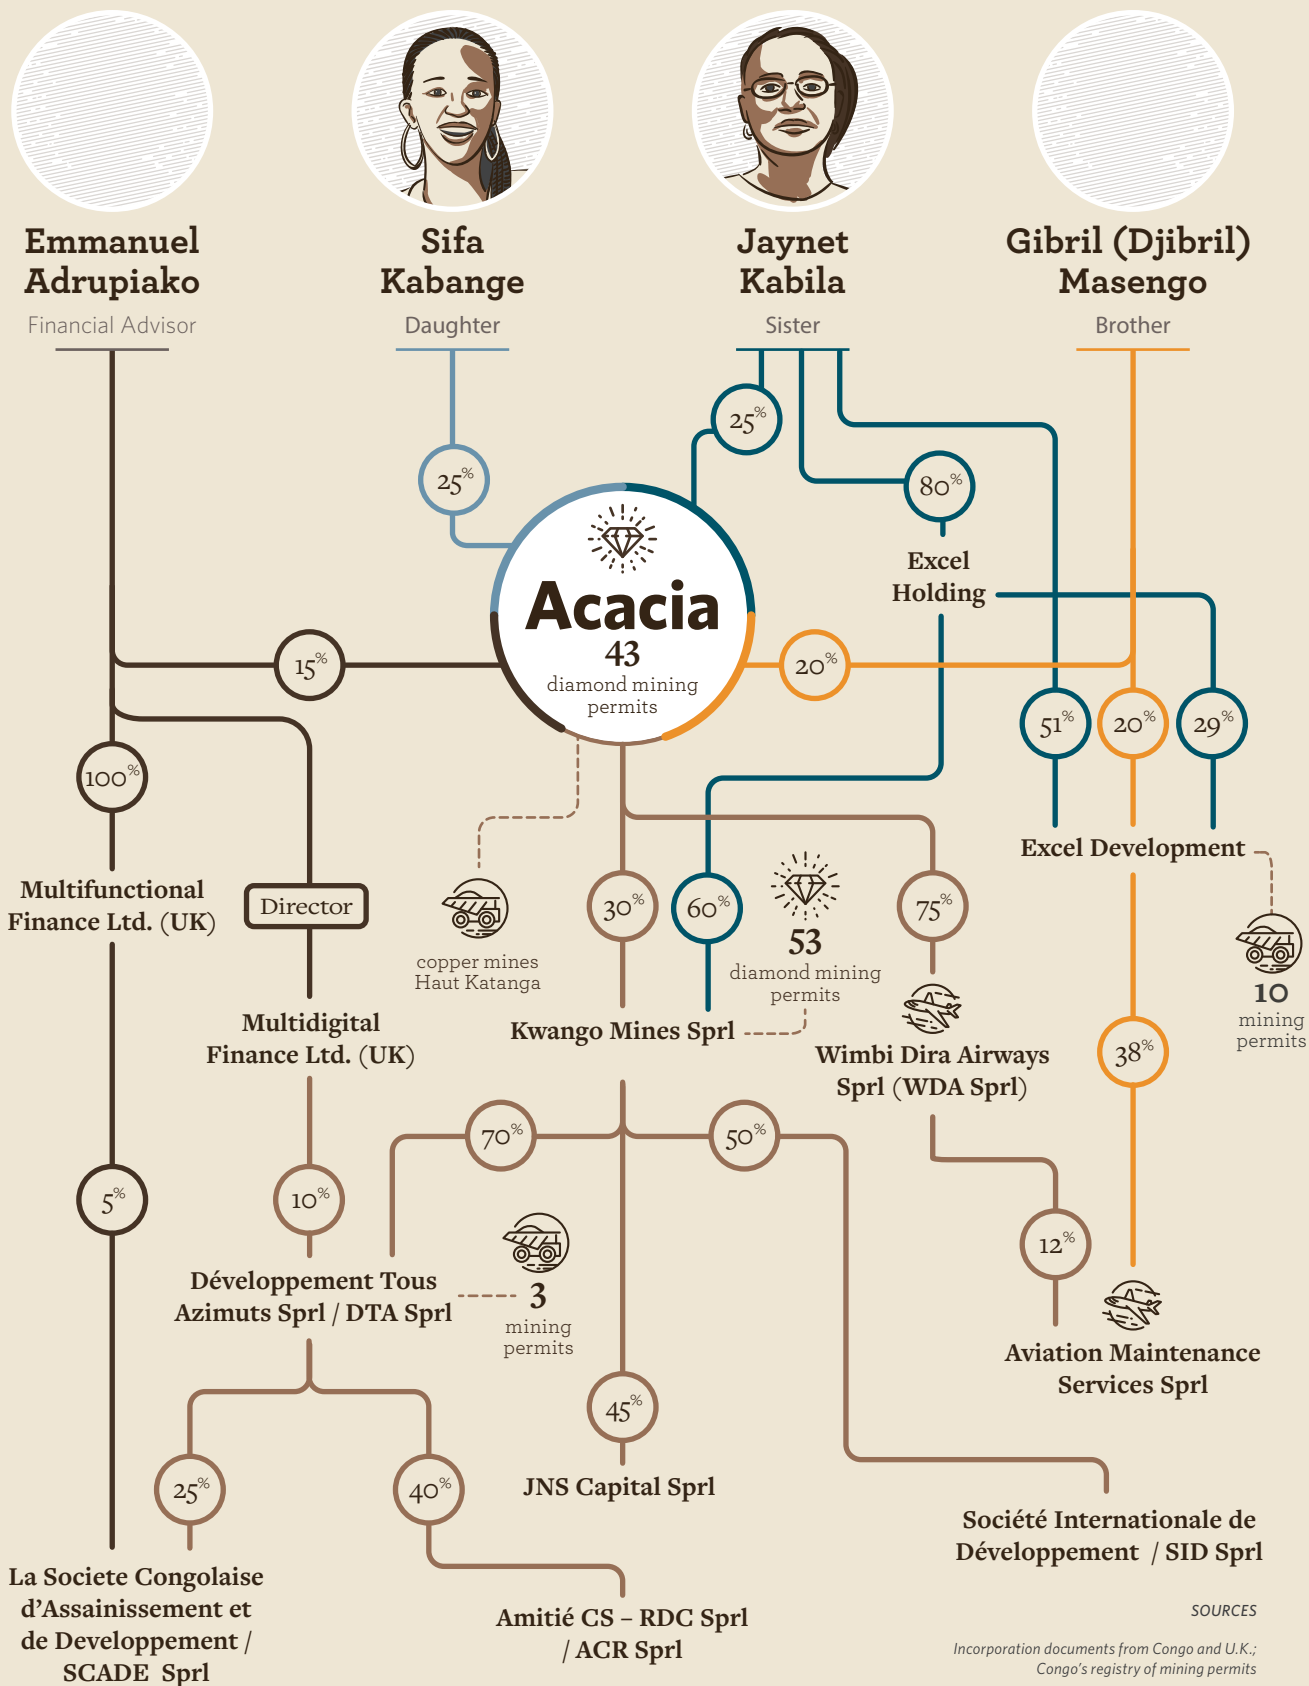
Emmanuel Adrupiako
Financial Advisor

Sifa Kabange
Daughter

Jaynet Kabila
Sister

Gibril (Djibril) Masengo
Brother

25%

25%

80%

Excel Holding

Acacia
43
diamond mining permits

15%

20%

51%

20%

29%

100%

Excel Development

Multifunctional Finance Ltd. (UK)

Director

copper mines Haut Katanga

30%

60%

53
diamond mining permits

75%

10
mining permits

Multidigital Finance Ltd. (UK)

Kwango Mines Sprl

Wimbi Dira Airways Sprl (WDA Sprl)

38%

70%

50%

5%

10%

12%

3
mining permits

Développement Tous Azimuts Sprl / DTA Sprl

Aviation Maintenance Services Sprl

45%

25%

40%

JNS Capital Sprl

Société Internationale de Développement / SID Sprl

La Societe Congolaise d'Assainissement et de Developpement / SCADE Sprl

Amitié CS – RDC Sprl / ACR Sprl

SOURCES

Incorporation documents from Congo and U.K.; Congo's registry of mining permits